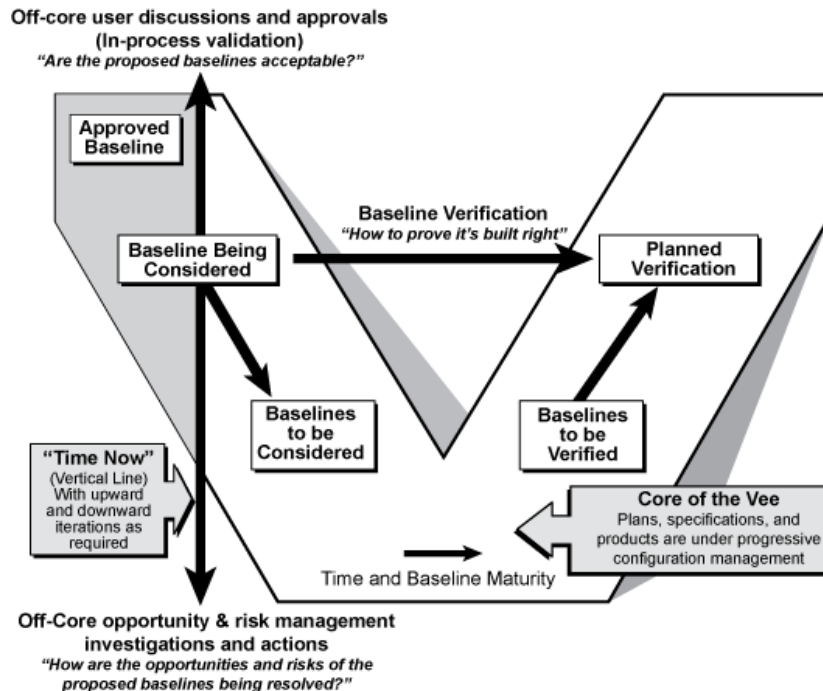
Off-core user discussions and approvals
(In-process validation)
"Are the proposed baselines acceptable?"

Approved Baseline

Baseline Verification
"How to prove it's built right"

Baseline Being Considered

Planned Verification

Baselines to be Considered

Baselines to be Verified

"Time Now"
(Vertical Line)
With upward and downward iterations as required

Core of the Vee
Plans, specifications, and products are under progressive configuration management

Time and Baseline Maturity

Off-Core opportunity & risk management investigations and actions
"How are the opportunities and risks of the proposed baselines being resolved?"